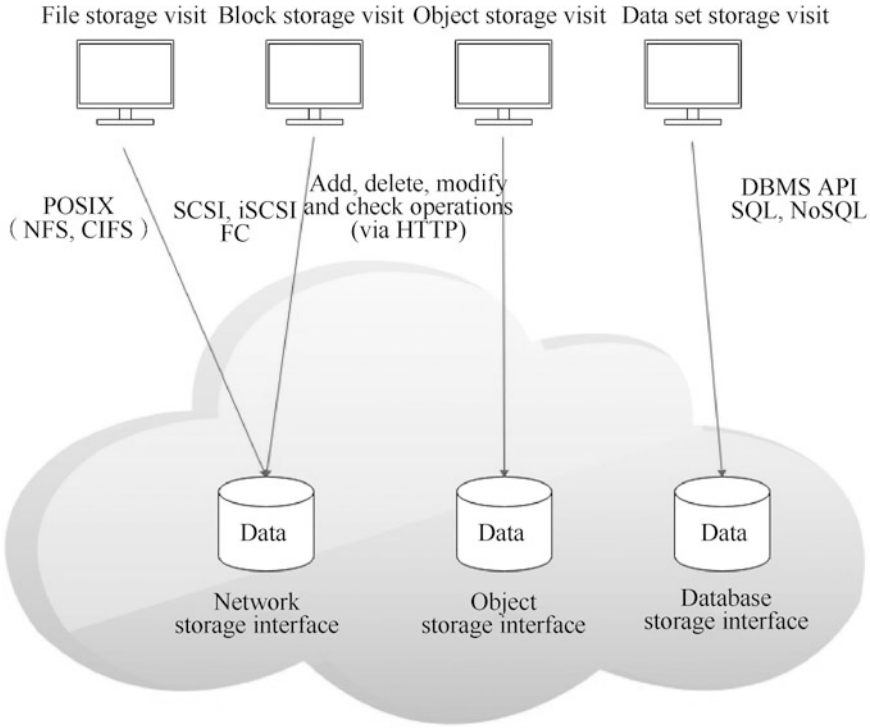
File storage visit Block storage visit Object storage visit Data set storage visit

POSIX
（NFS, CIFS）

SCSI, iSCSI
FC

Add, delete, modify and check operations (via HTTP)

DBMS API
SQL, NoSQL

Data

Network storage interface

Data

Object storage interface

Data

Database storage interface